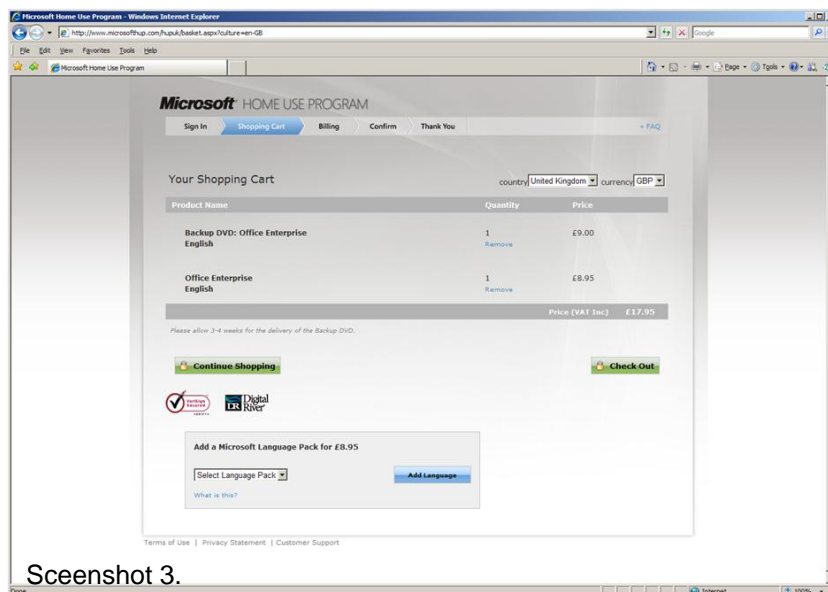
Microsoft Home Use Program - Windows Internet Explorer

http://www.microsofthup.com/hupuk/basket.aspx?culture=en-GB

Google

File Edit View Favorites Tools Help

Microsoft Home Use Program

Page Tools

Microsoft HOME USE PROGRAM

Sign In | Shopping Cart | Billing | Confirm | Thank You

» FAQ

Your Shopping Cart

country United Kingdom currency GBP

| Product Name | Quantity | Price |
|---|---|---|
| Backup DVD: Office Enterprise English | 1 Remove | £9.00 |
| Office Enterprise English | 1 Remove | £8.95 |
| | Price (VAT Inc) | £17.95 |

Please allow 3-4 weeks for the delivery of the Backup DVD.

Continue Shopping

Check Out

VeriSign Secured

Digital River

Add a Microsoft Language Pack for £8.95

Select Language Pack

Add Language

What is this?

Terms of Use | Privacy Statement | Customer Support

Sceenshot 3.

Done

Internet

100%